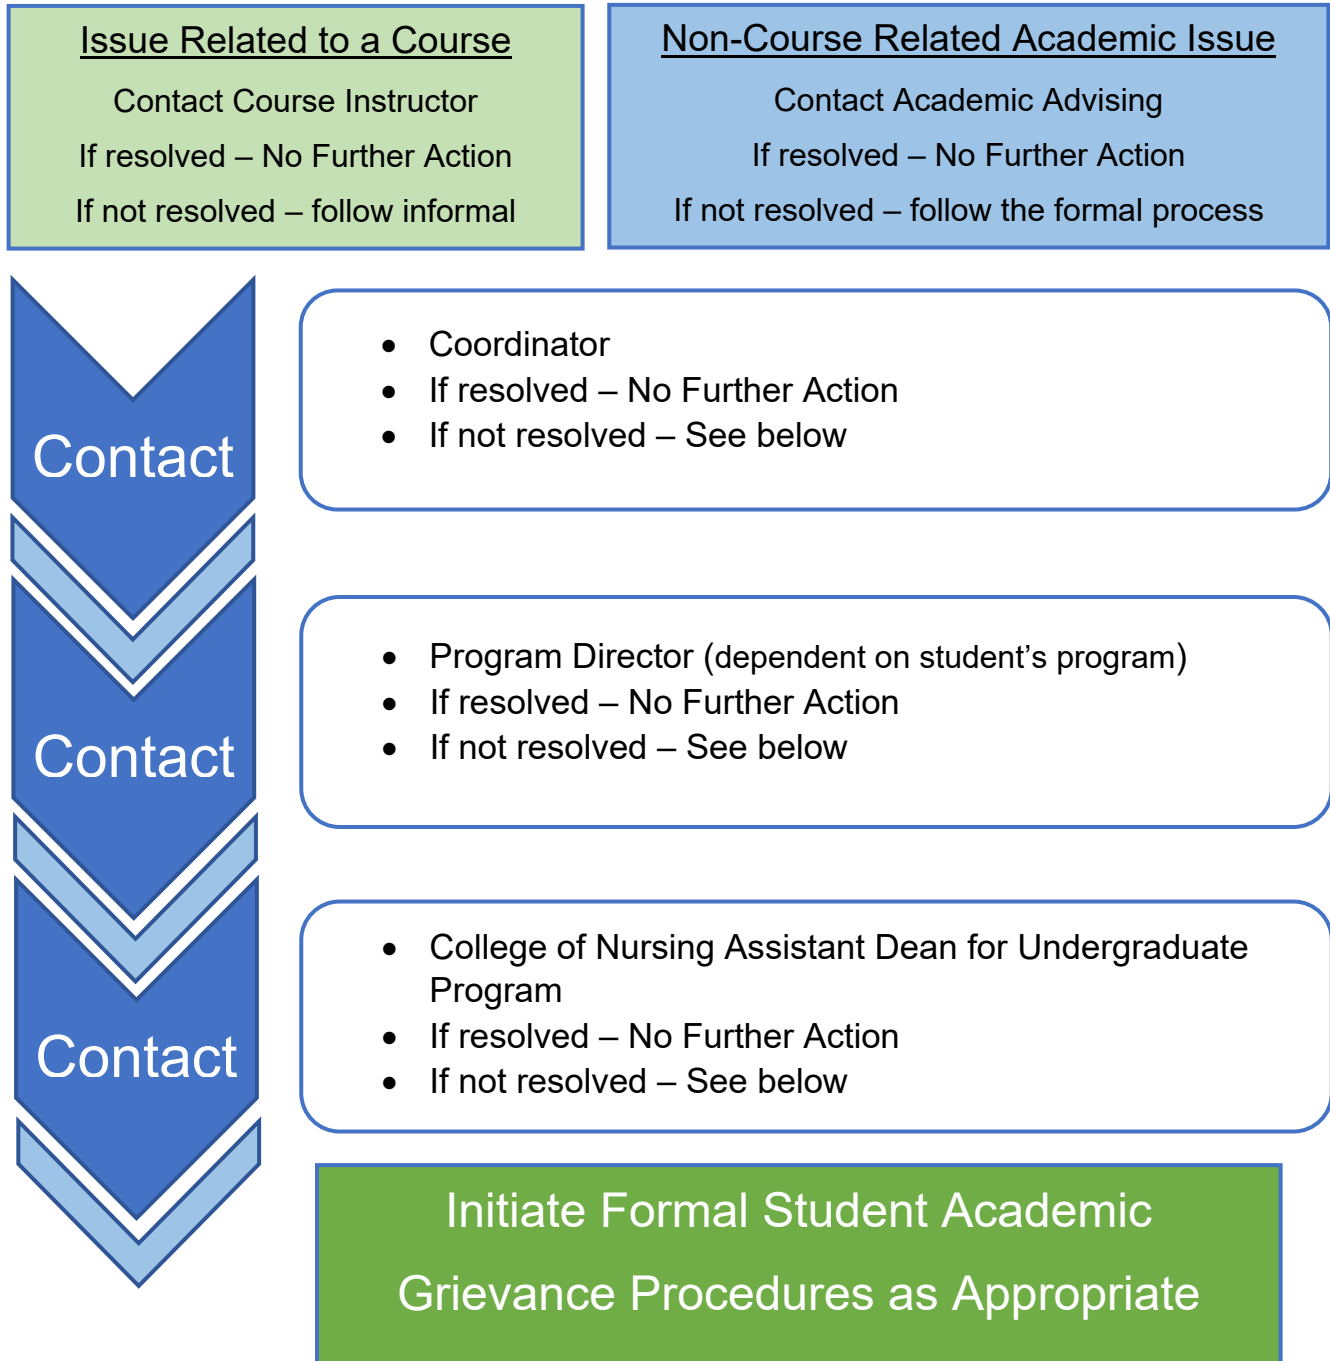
Issue Related to a Course

Contact Course Instructor

If resolved – No Further Action

If not resolved – follow informal

Non-Course Related Academic Issue

Contact Academic Advising

If resolved – No Further Action

If not resolved – follow the formal process

Contact

- Coordinator
- If resolved – No Further Action
- If not resolved – See below

Contact

- Program Director (dependent on student's program)
- If resolved – No Further Action
- If not resolved – See below

Contact

- College of Nursing Assistant Dean for Undergraduate Program
- If resolved – No Further Action
- If not resolved – See below

Initiate Formal Student Academic Grievance Procedures as Appropriate